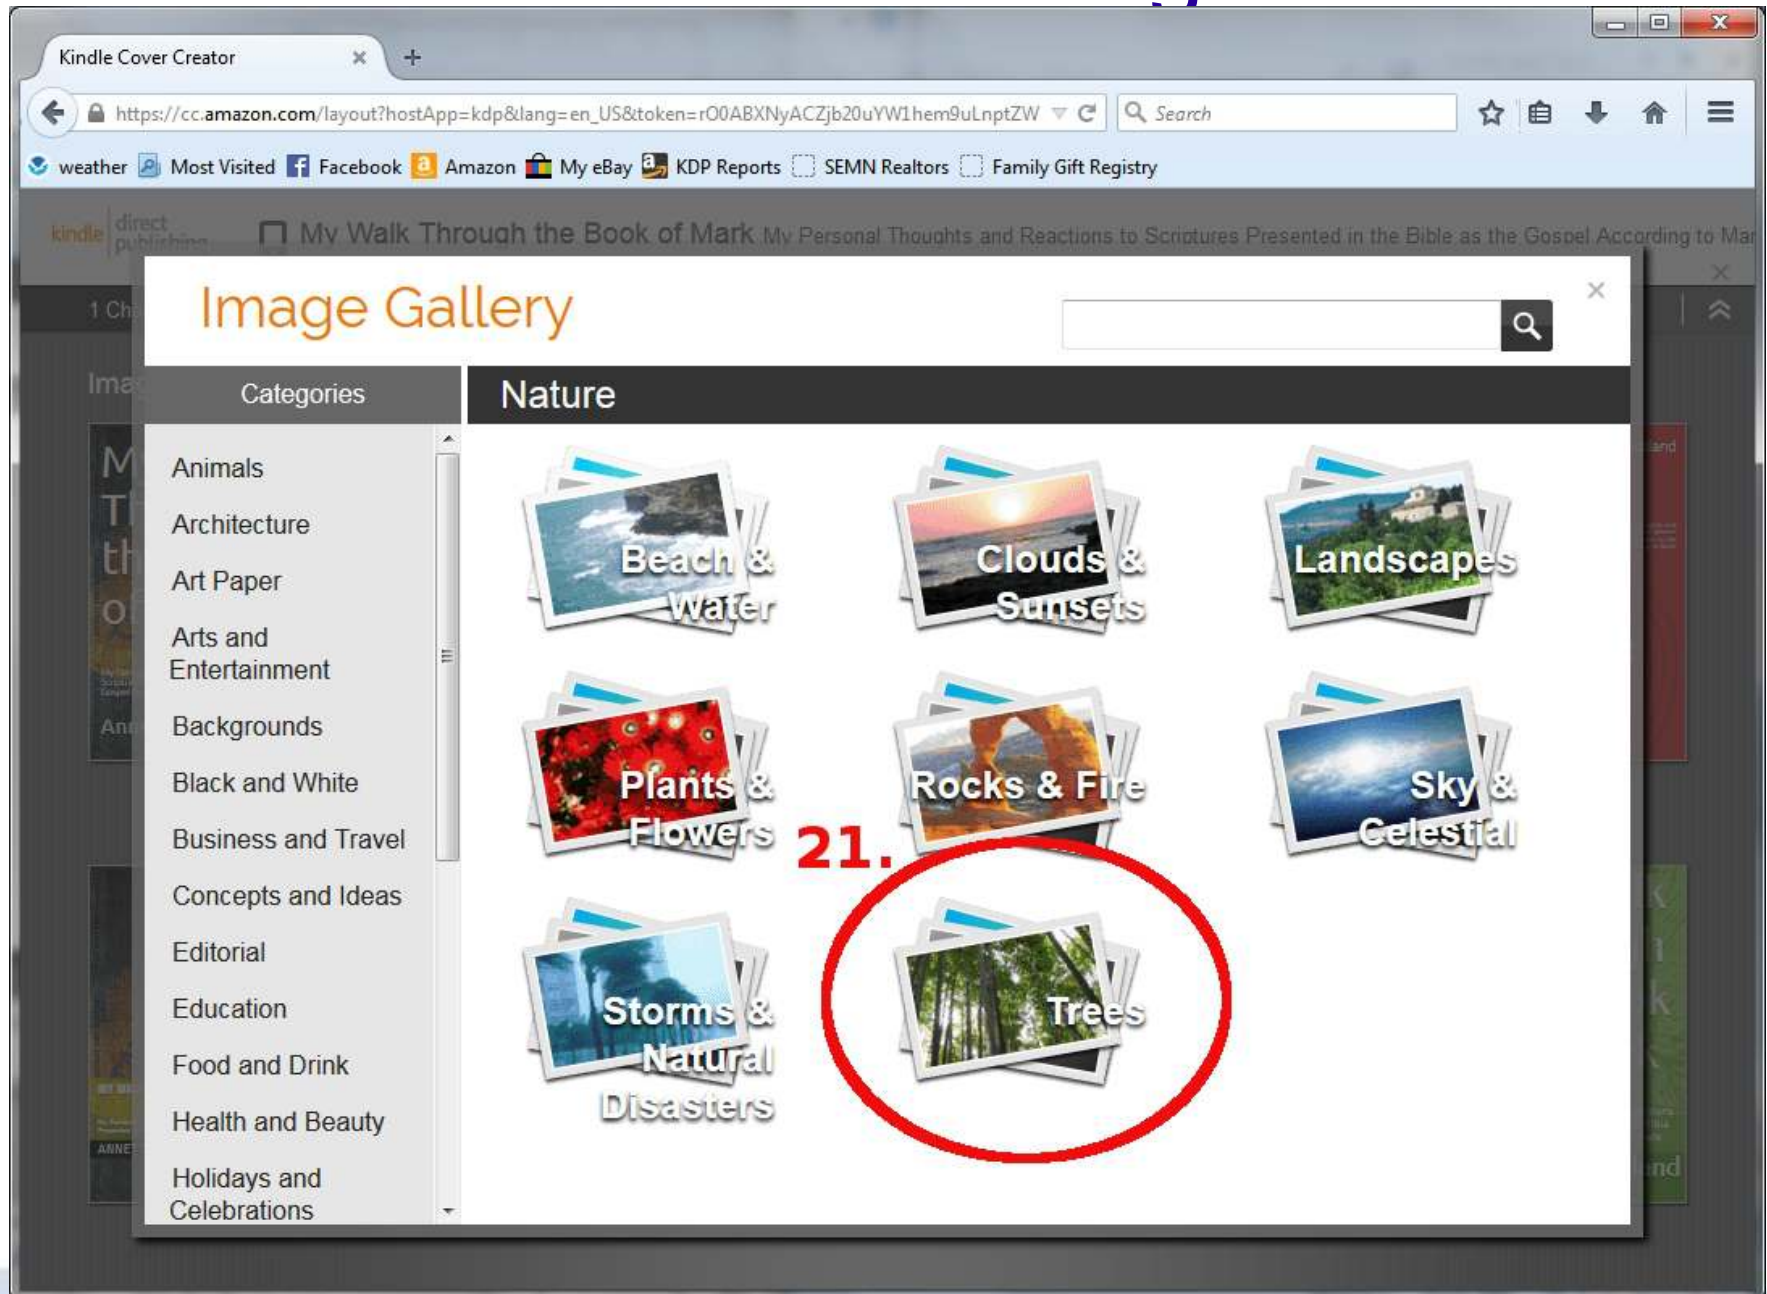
Kindle Cover Creator

https://cc.amazon.com/layout?hostApp=kdp&lang=en_US&token=rO0ABXNyACZjb20uYW1hem9uLnptZW

Search

weather Most Visited Facebook Amazon My eBay KDP Reports SEMN Realtors Family Gift Registry

kindle direct publishing My Walk Through the Book of Mark My Personal Thoughts and Reactions to Scriptures Presented in the Bible as the Gospel According to Mar

Image Gallery

Categories

Animals
Architecture
Art Paper
Arts and Entertainment
Backgrounds
Black and White
Business and Travel
Concepts and Ideas
Editorial
Education
Food and Drink
Health and Beauty
Holidays and Celebrations

Nature

Beach & Water
Clouds & Sunsets
Landscapes
Plants & Flowers
Rocks & Fire
Sky & Celestial
Storms & Natural Disasters
Trees

21.